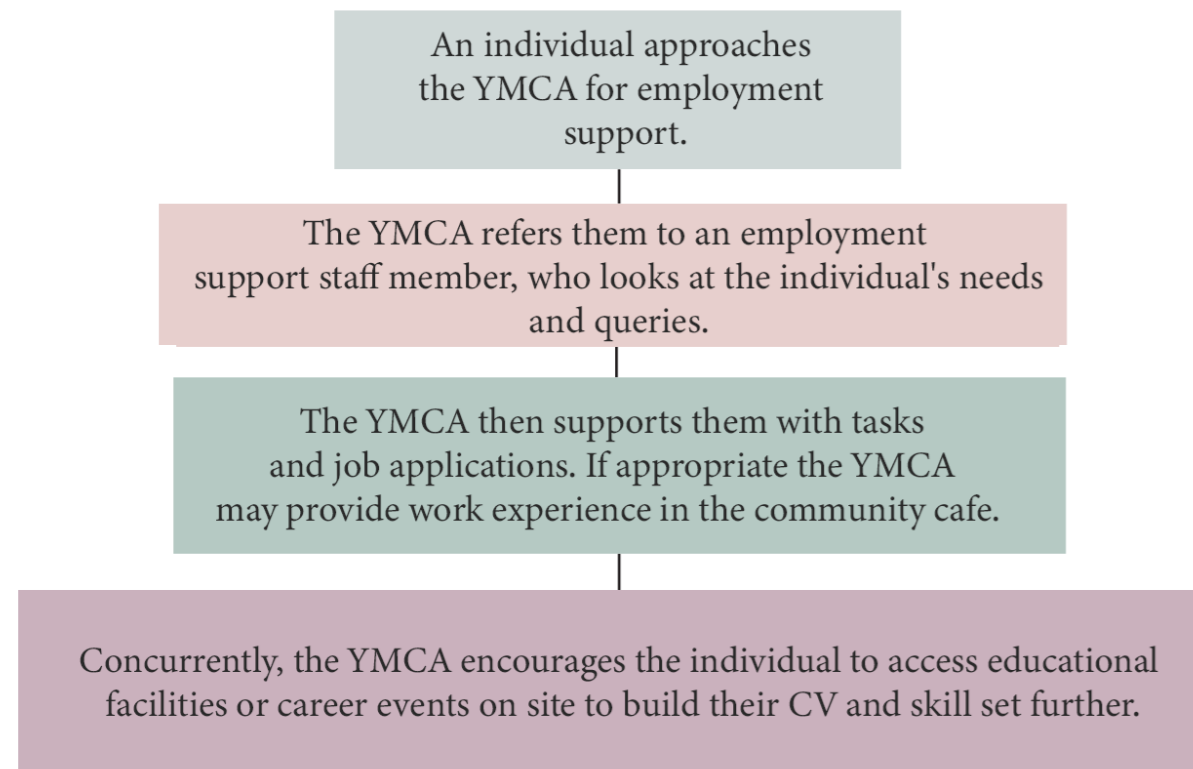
An individual approaches the YMCA for employment support.

The YMCA refers them to an employment support staff member, who looks at the individual's needs and queries.

The YMCA then supports them with tasks and job applications. If appropriate the YMCA may provide work experience in the community cafe.

Concurrently, the YMCA encourages the individual to access educational facilities or career events on site to build their CV and skill set further.